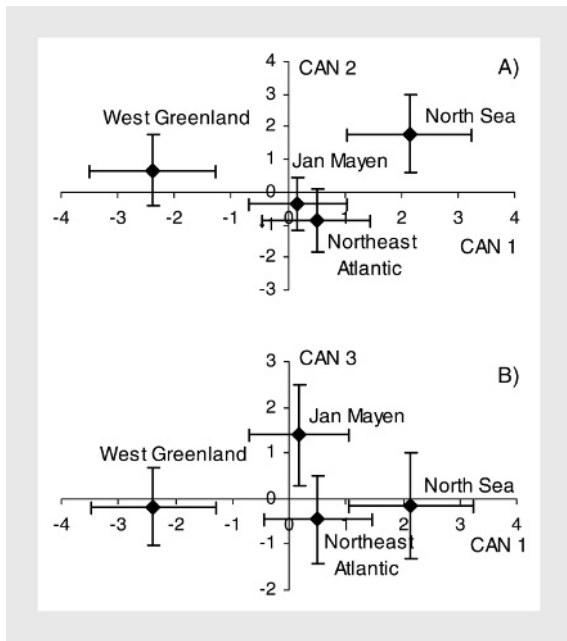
A)

CAN 2

4

3

2

1

0

-1

-2

-3

-4 -3 -2 -1 0 1 2 3 4

West Greenland

North Sea

Jan Mayen

Northeast Atlantic

CAN 1

B)

CAN 3

3

2

1

0

-1

-2

-4 -3 -2 -1 0 1 2 3 4

Jan Mayen

West Greenland

North Sea

Northeast Atlantic

CAN 1